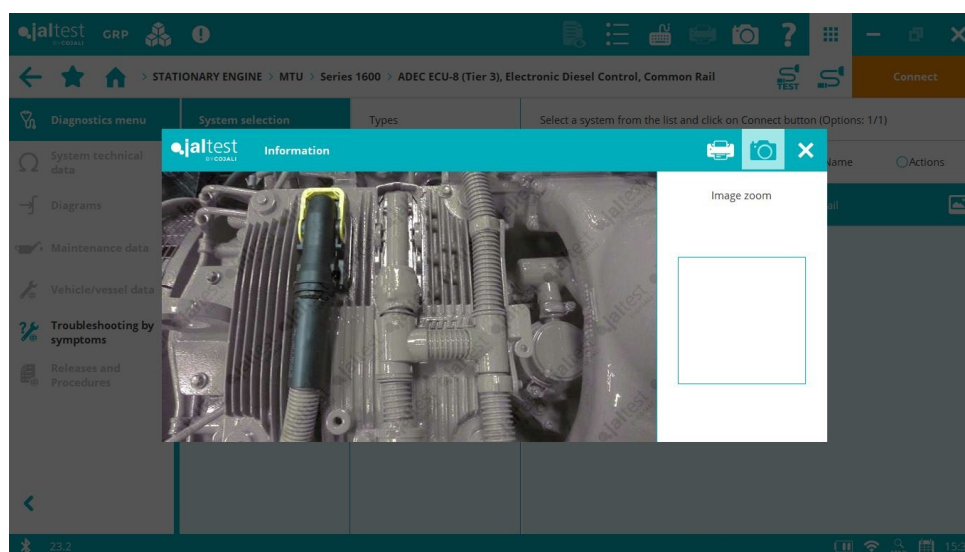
jaltest BY COJALI GRP

STATIONARY ENGINE > MTU > Series 1600 > ADEC ECU-8 (Tier 3), Electronic Diesel Control, Common Rail

TEST

Connect

Diagnostics menu

System selection

Types

Select a system from the list and click on Connect button (Options: 1/1)

System technical data

Diagrams

Maintenance data

Vehicle/vessel data

Troubleshooting by symptoms

Releases and Procedures

Name

Actions

jaltest BY COJALI

Information

Image zoom

jaltest

23.2

15: